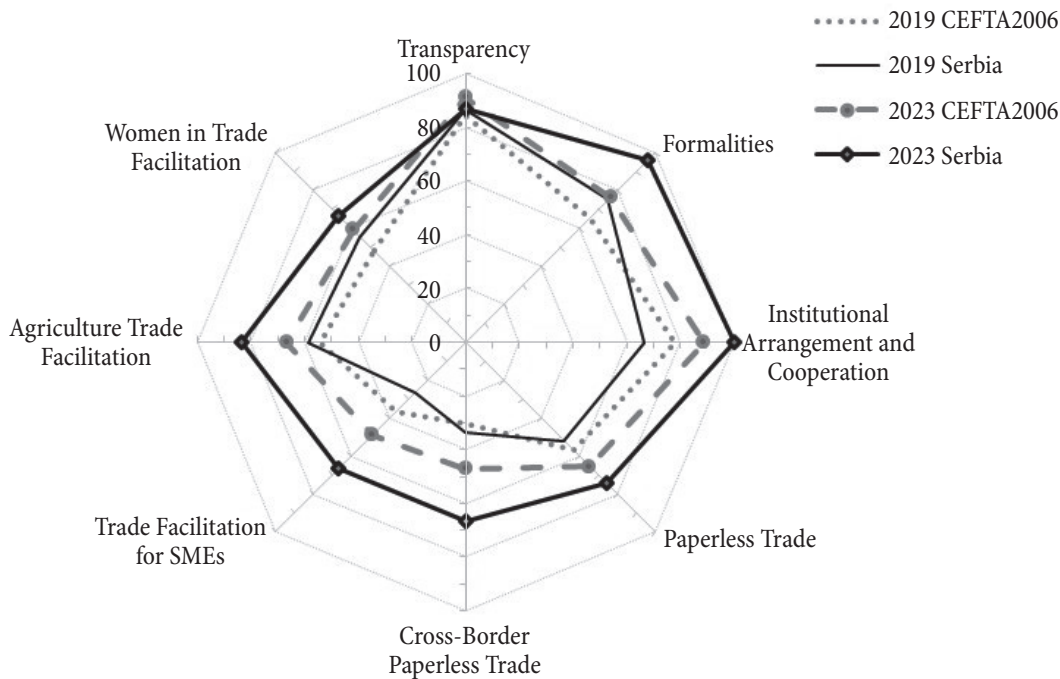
2019 CEFTA2006
2019 Serbia
2023 CEFTA2006
2023 Serbia

Transparency
100
80
60
40
20
0

Formalities

Institutional Arrangement and Cooperation

Paperless Trade

Cross-Border Paperless Trade

Trade Facilitation for SMEs

Agriculture Trade Facilitation

Women in Trade Facilitation